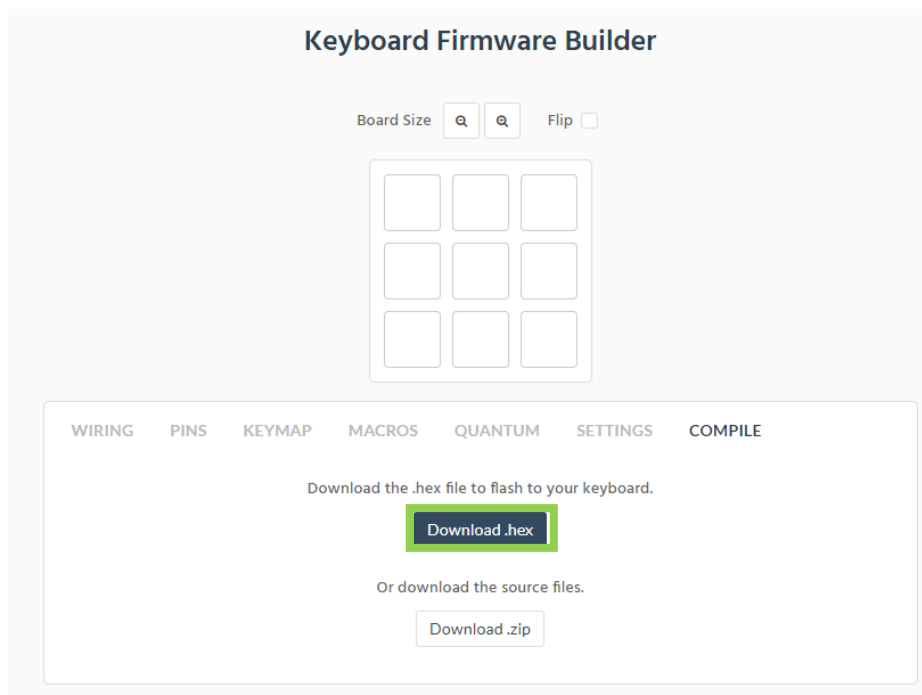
Keyboard Firmware Builder

Board Size Flip

WIRING PINS KEYMAP MACROS QUANTUM SETTINGS COMPILE

Download the .hex file to flash to your keyboard.

Download .hex

Or download the source files.

Download .zip